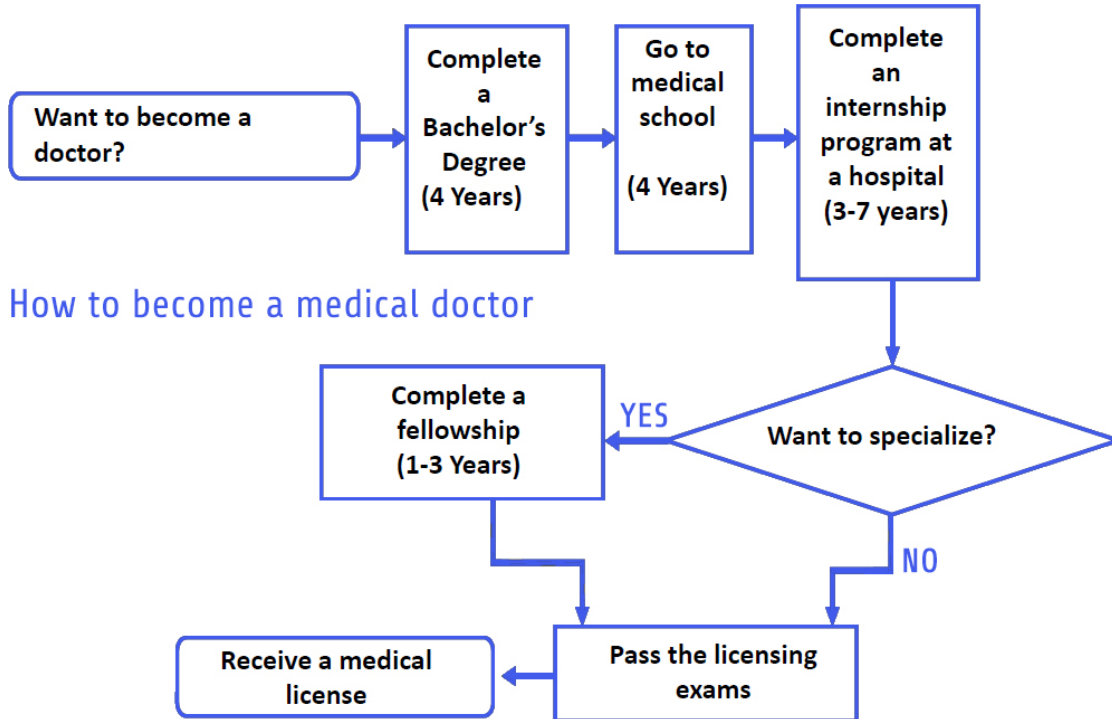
Want to become a doctor?

Complete a Bachelor’s Degree (4 Years)

Go to medical school

(4 Years)

Complete an internship program at a hospital (3-7 years)

How to become a medical doctor

Complete a fellowship (1-3 Years)

YES

Want to specialize?

NO

Receive a medical license

Pass the licensing exams